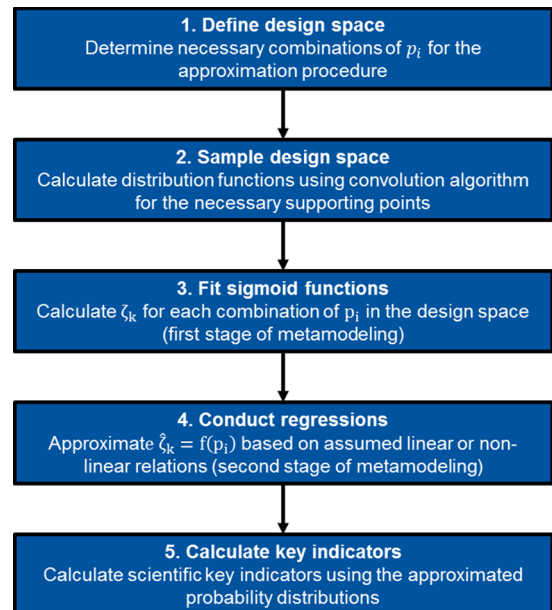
1. Define design space
Determine necessary combinations of $p_i$ for the approximation procedure

2. Sample design space
Calculate distribution functions using convolution algorithm for the necessary supporting points

3. Fit sigmoid functions
Calculate $\zeta_k$ for each combination of $p_i$ in the design space (first stage of metamodeling)

4. Conduct regressions
Approximate $\hat{\zeta}_k = f(p_i)$ based on assumed linear or non-linear relations (second stage of metamodeling)

5. Calculate key indicators
Calculate scientific key indicators using the approximated probability distributions